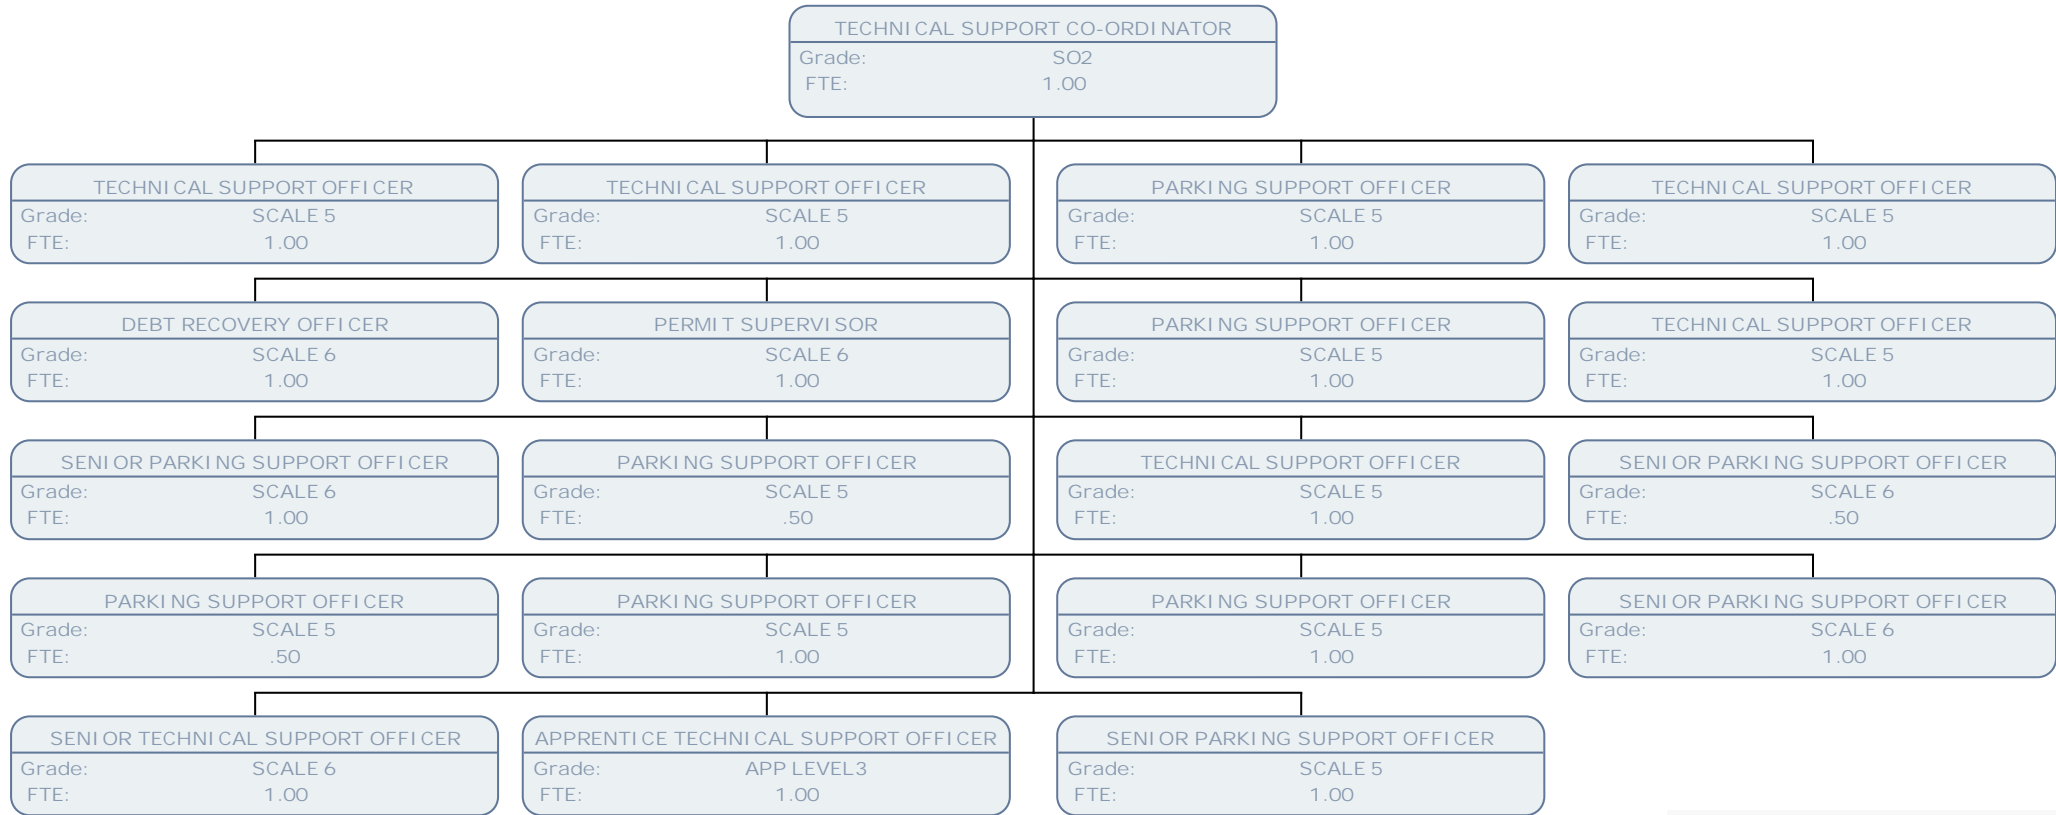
TECHNICAL SUPPORT CO-ORDINATOR
Grade: SO2
FTE: 1.00

TECHNICAL SUPPORT OFFICER
Grade: SCALE 5
FTE: 1.00

TECHNICAL SUPPORT OFFICER
Grade: SCALE 5
FTE: 1.00

PARKING SUPPORT OFFICER
Grade: SCALE 5
FTE: 1.00

TECHNICAL SUPPORT OFFICER
Grade: SCALE 5
FTE: 1.00

DEBT RECOVERY OFFICER
Grade: SCALE 6
FTE: 1.00

PERMIT SUPERVISOR
Grade: SCALE 6
FTE: 1.00

PARKING SUPPORT OFFICER
Grade: SCALE 5
FTE: 1.00

TECHNICAL SUPPORT OFFICER
Grade: SCALE 5
FTE: 1.00

SENIOR PARKING SUPPORT OFFICER
Grade: SCALE 6
FTE: 1.00

PARKING SUPPORT OFFICER
Grade: SCALE 5
FTE: .50

TECHNICAL SUPPORT OFFICER
Grade: SCALE 5
FTE: 1.00

SENIOR PARKING SUPPORT OFFICER
Grade: SCALE 6
FTE: .50

PARKING SUPPORT OFFICER
Grade: SCALE 5
FTE: .50

PARKING SUPPORT OFFICER
Grade: SCALE 5
FTE: 1.00

PARKING SUPPORT OFFICER
Grade: SCALE 5
FTE: 1.00

SENIOR PARKING SUPPORT OFFICER
Grade: SCALE 6
FTE: 1.00

SENIOR TECHNICAL SUPPORT OFFICER
Grade: SCALE 6
FTE: 1.00

APPRENTICE TECHNICAL SUPPORT OFFICER
Grade: APP LEVEL3
FTE: 1.00

SENIOR PARKING SUPPORT OFFICER
Grade: SCALE 5
FTE: 1.00